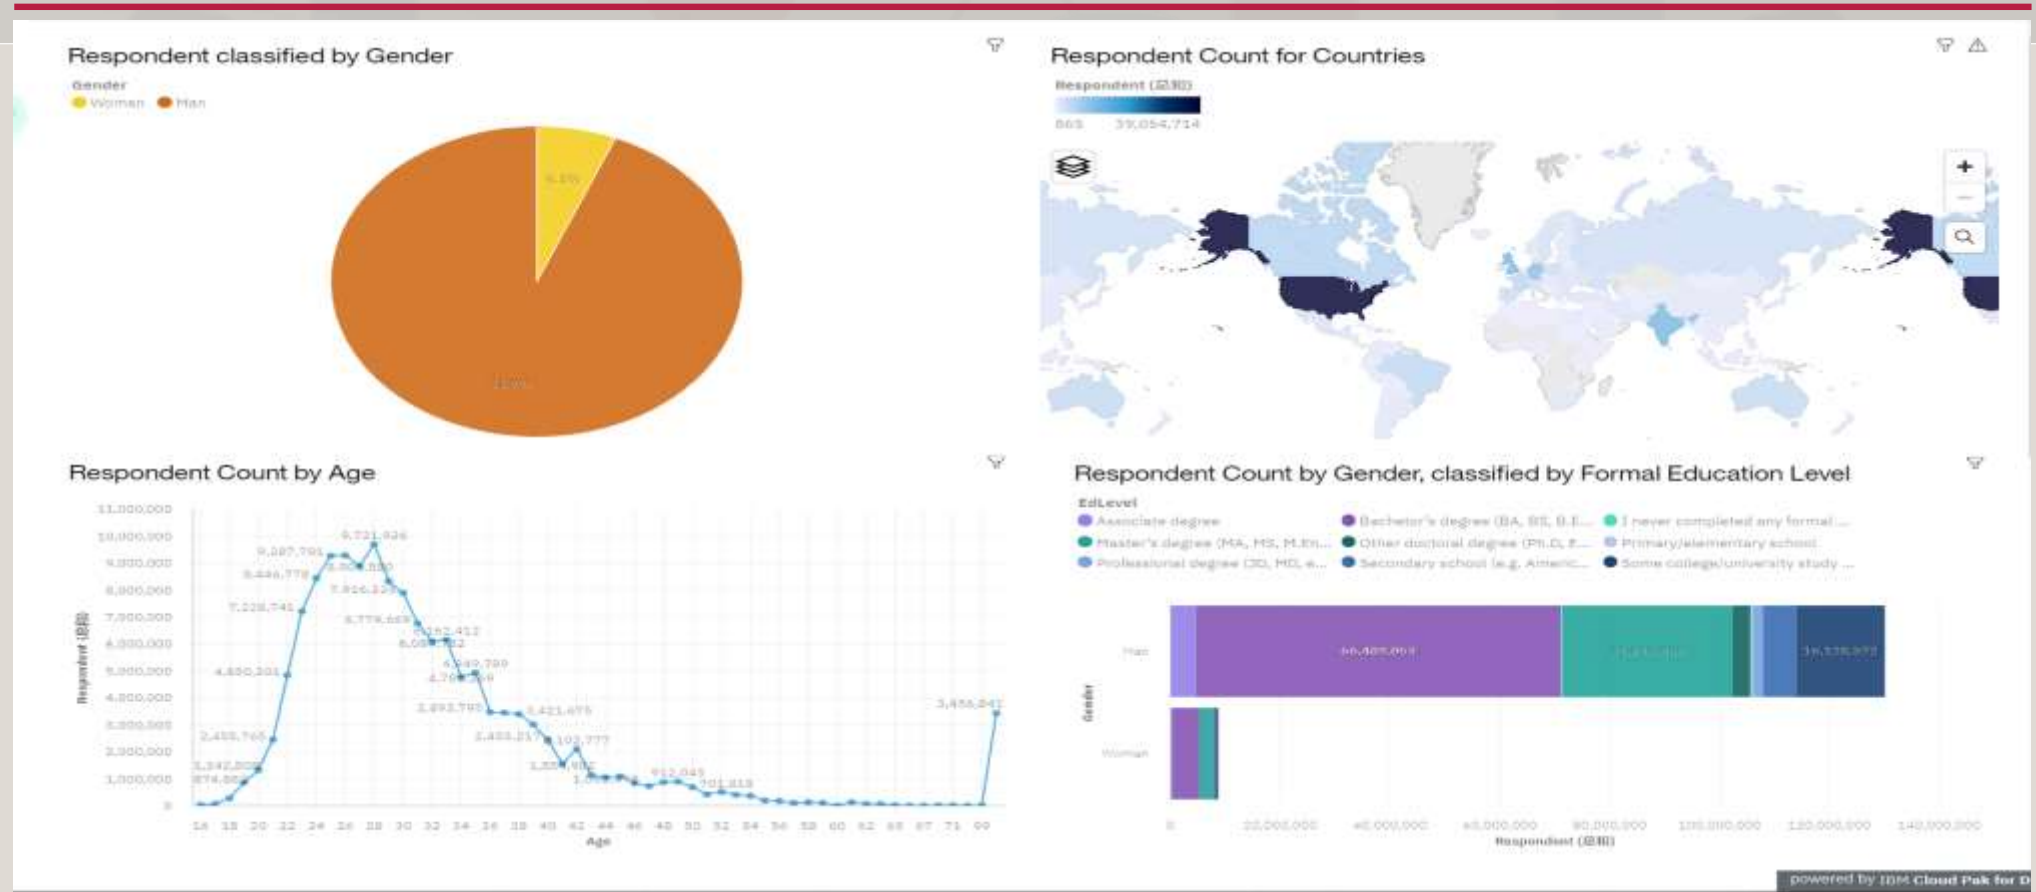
Respondent classified by Gender

Gender
Woman Man

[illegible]
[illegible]

Respondent Count for Countries

Respondent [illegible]
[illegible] 33,054,714

Respondent Count by Age

11,000,000
10,000,000
9,000,000
8,000,000
7,000,000
6,000,000
5,000,000
4,000,000
3,000,000
2,000,000
1,000,000
0

Respondent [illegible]

9,721,926
9,287,791
8,446,778
7,228,741
7,916,129
6,779,669
6,162,412
4,850,201
4,549,780
2,455,765
3,421,675
2,893,795
2,455,217
1,342,806
874,866
3,456,841
701,813

16 18 20 22 24 26 28 30 32 34 36 38 40 42 44 46 48 50 52 54 56 58 60 62 65 67 71 99
Age

Respondent Count by Gender, classified by Formal Education Level

EdLevel
Associate degree
Bachelor's degree (BA, BS, B.E....
I never completed any formal ...
Master's degree (MA, MS, M.En...
Other doctoral degree (Ph.D, E...
Primary/elementary school
Professional degree (JD, MD, e...
Secondary school (e.g. Americ...
Some college/university study ...

Gender
Man
Woman

66,485,064
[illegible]
16,176,972

0 20,000,000 40,000,000 60,000,000 80,000,000 100,000,000 120,000,000 140,000,000
Respondent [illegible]

powered by IBM Cloud Pak for D